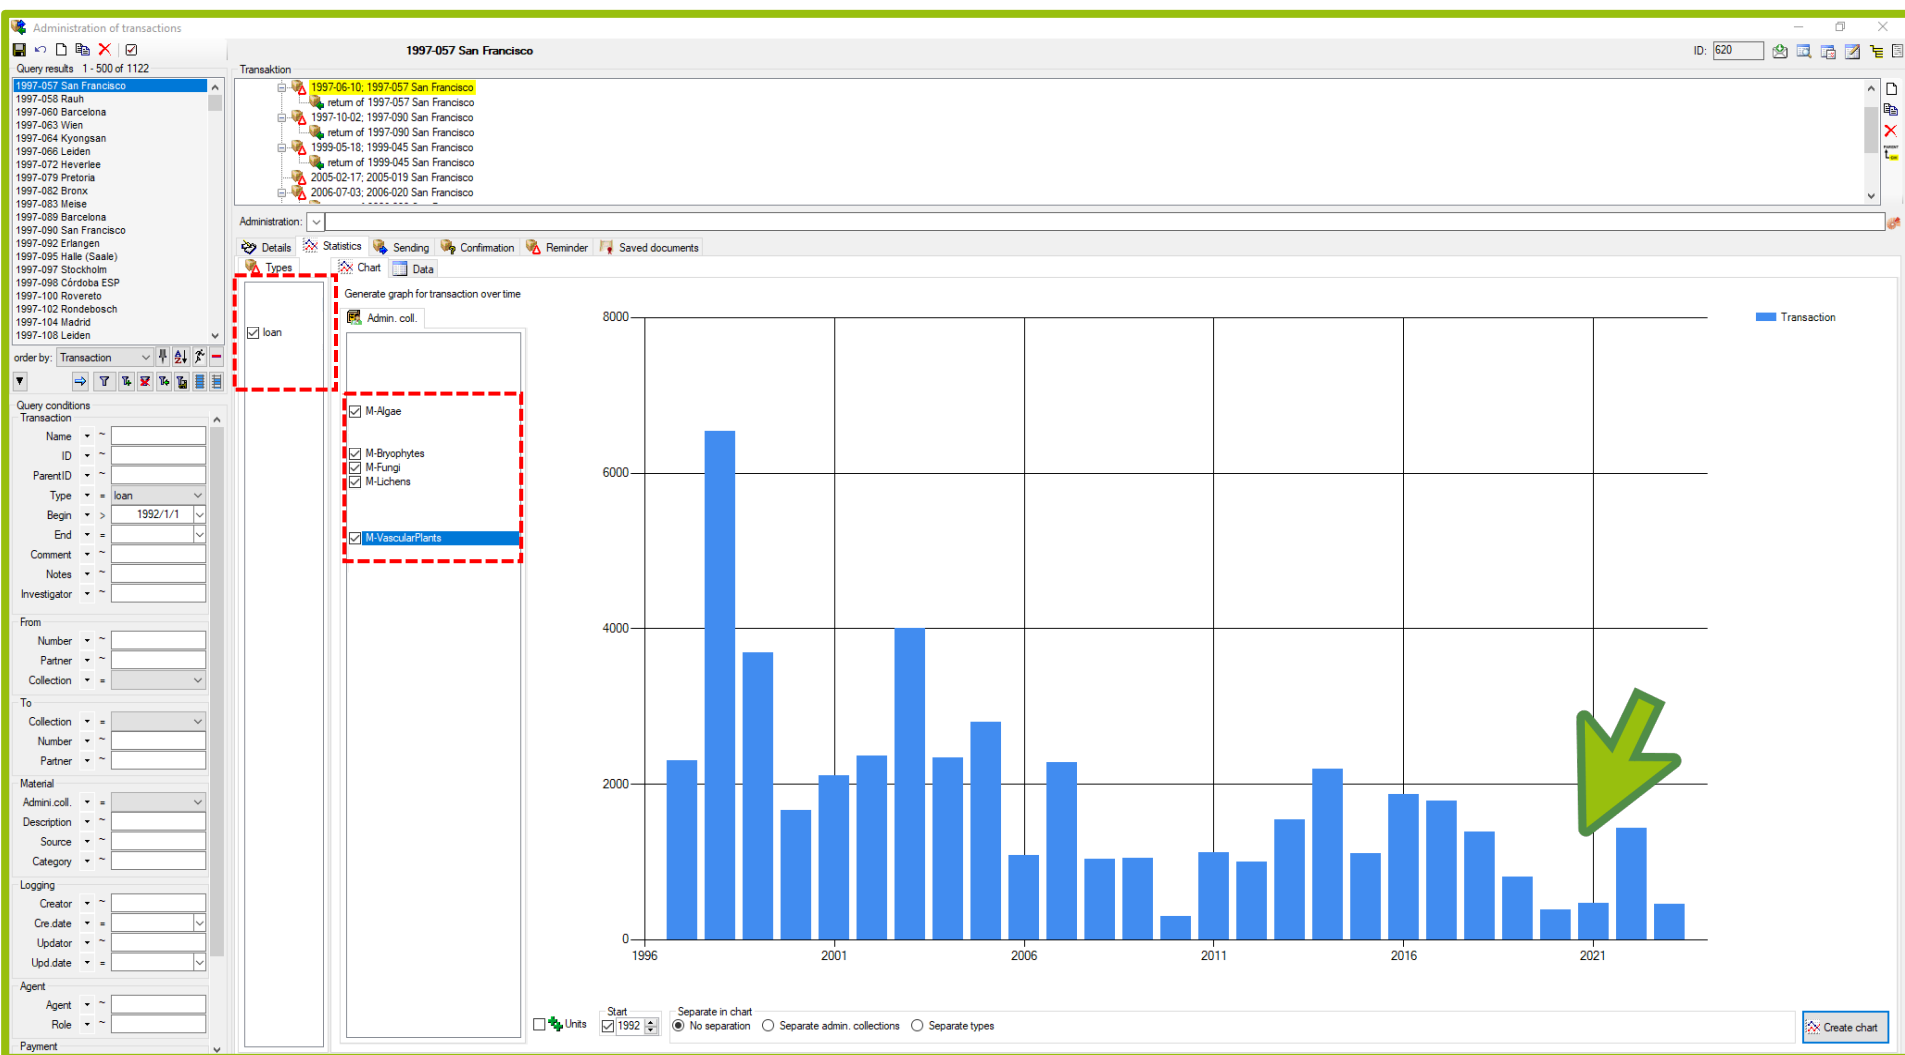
Administration of transactions

1997-057 San Francisco

ID: 620

Query results 1 - 500 of 1122

1997-057 San Francisco
1997-058 Rauh
1997-060 Barcelona
1997-063 Wien
1997-064 Kyongsan
1997-066 Leiden
1997-072 Heverlee
1997-079 Pretoria
1997-082 Bronx
1997-083 Meise
1997-089 Barcelona
1997-090 San Francisco
1997-092 Erlangen
1997-095 Halle (Saale)
1997-097 Stockholm
1997-098 Córdoba ESP
1997-100 Rovereto
1997-102 Rondebosch
1997-104 Madrid
1997-108 Leiden

order by: Transaction

Query conditions
Transaction
Name
ID
ParentID
Type = loan
Begin > 1992/1/1
End =
Comment
Notes
Investigator
From
Number
Partner
Collection
To
Collection
Number
Partner
Material
Admin.coll.
Description
Source
Category
Logging
Creator
Cre.date
Updator
Upd.date
Agent
Agent
Role
Payment

Transaktion
1997-06-10; 1997-057 San Francisco
return of 1997-057 San Francisco
1997-10-02; 1997-090 San Francisco
return of 1997-090 San Francisco
1999-05-18; 1999-045 San Francisco
return of 1999-045 San Francisco
2005-02-17; 2005-019 San Francisco
2006-07-03; 2006-020 San Francisco

Administration:

Details | Statistics | Sending | Confirmation | Reminder | Saved documents

Types | Chart | Data

loan

Generate graph for transaction over time

Admin. coll.

M-Algae
M-Bryophytes
M-Fungi
M-Lichens
M-VascularPlants

Transaction

8000
6000
4000
2000
0
1996
2001
2006
2011
2016
2021

Units
Start 1992
Separate in chart
No separation
Separate admin. collections
Separate types
Create chart